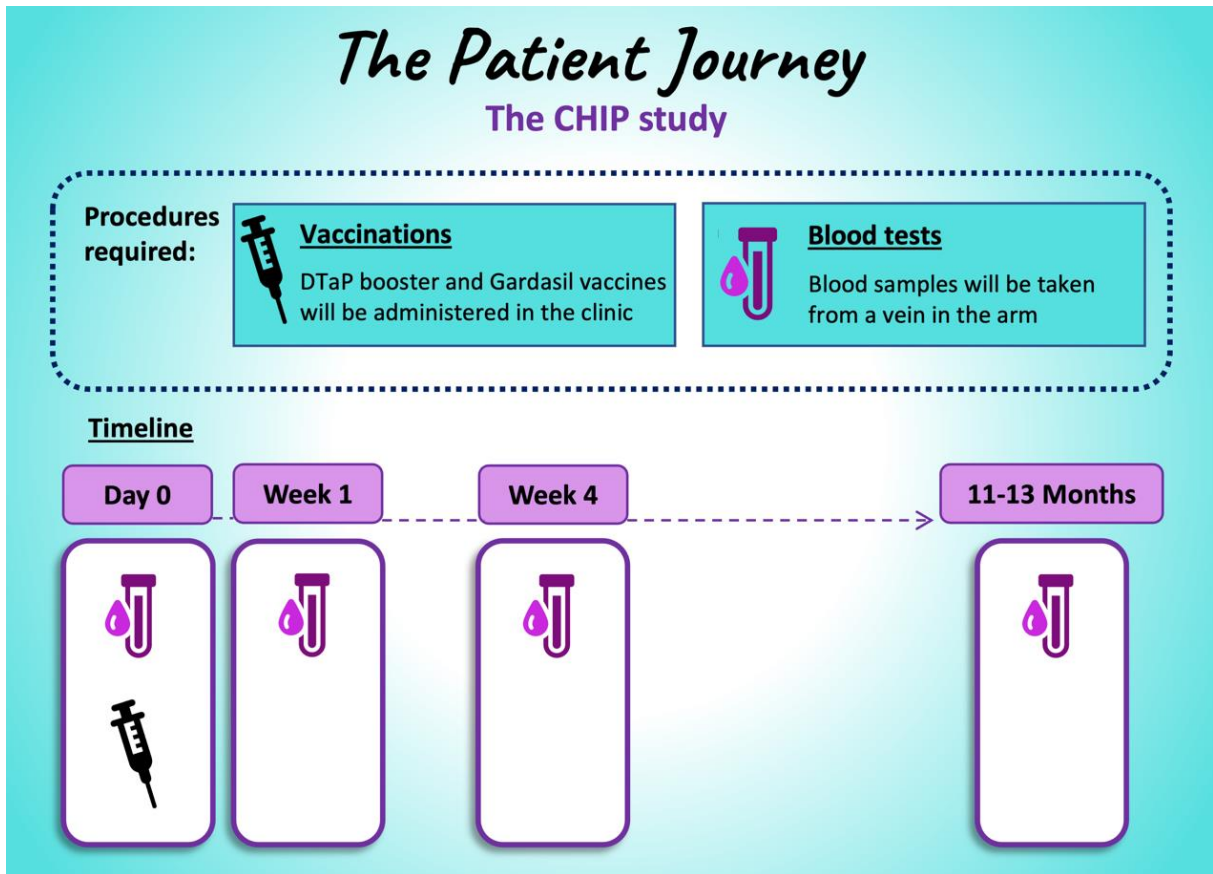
The Patient Journey
The CHIP study

Procedures required:

Vaccinations
DTaP booster and Gardasil vaccines will be administered in the clinic

Blood tests
Blood samples will be taken from a vein in the arm

Timeline

Day 0

Week 1

Week 4

11-13 Months